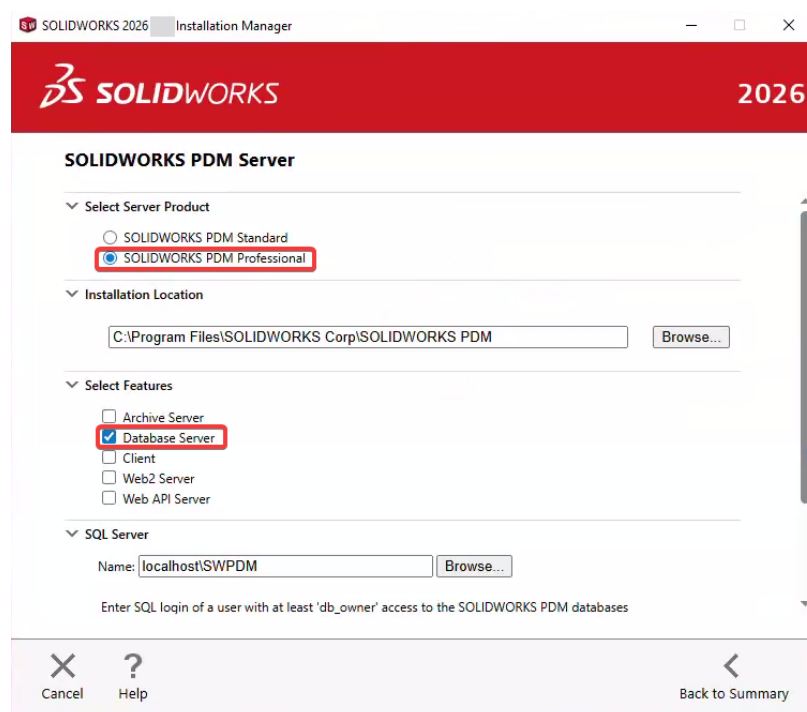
SOLIDWORKS 2026 Installation Manager

3DS SOLIDWORKS

2026

SOLIDWORKS PDM Server

Select Server Product

SOLIDWORKS PDM Standard

SOLIDWORKS PDM Professional

Installation Location

C:\Program Files\SOLIDWORKS Corp\SOLIDWORKS PDM

Browse...

Select Features

Archive Server

Database Server

Client

Web2 Server

Web API Server

SQL Server

Name: localhost\SWPDM

Browse...

Enter SQL login of a user with at least 'db_owner' access to the SOLIDWORKS PDM databases

Cancel

Help

Back to Summary